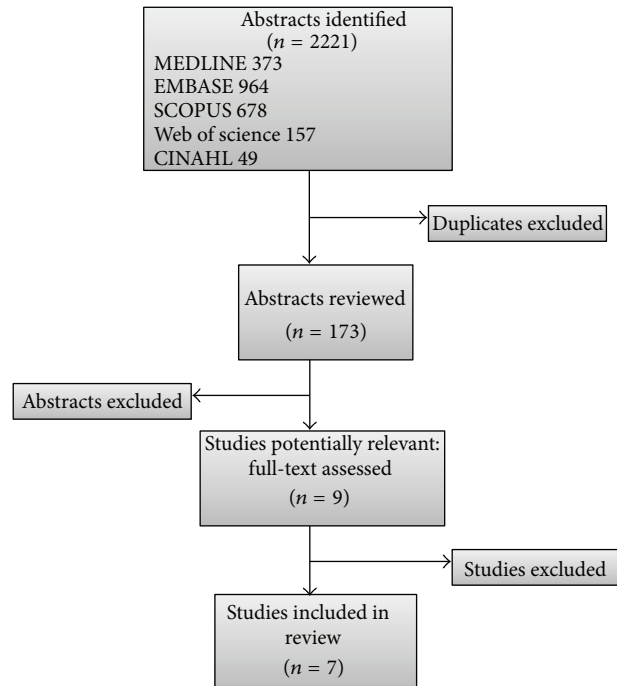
Abstracts identified
($n$ = 2221)
MEDLINE 373
EMBASE 964
SCOPUS 678
Web of science 157
CINAHL 49

Duplicates excluded

Abstracts reviewed
($n$ = 173)

Abstracts excluded

Studies potentially relevant: full-text assessed
($n$ = 9)

Studies excluded

Studies included in review
($n$ = 7)